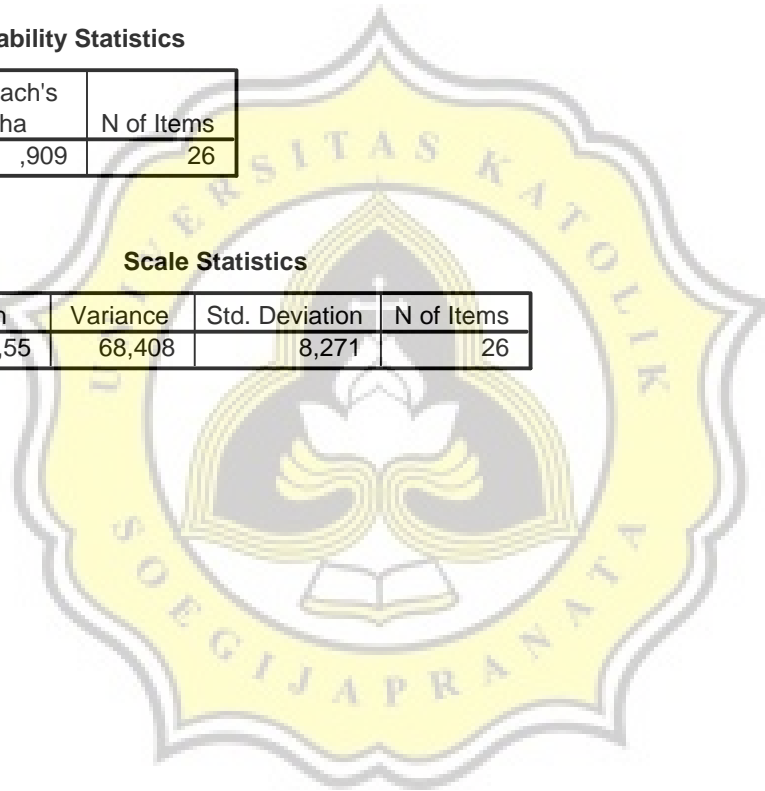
ability Statistics

| ach's ha | N of Items |
|---|---|
| ,909 | 26 |

Scale Statistics

| n | Variance | Std. Deviation | N of Items |
|---|---|---|---|
| ,55 | 68,408 | 8,271 | 26 |

UNIVERSITAS KATOLIK SOEGIJAPRANATA